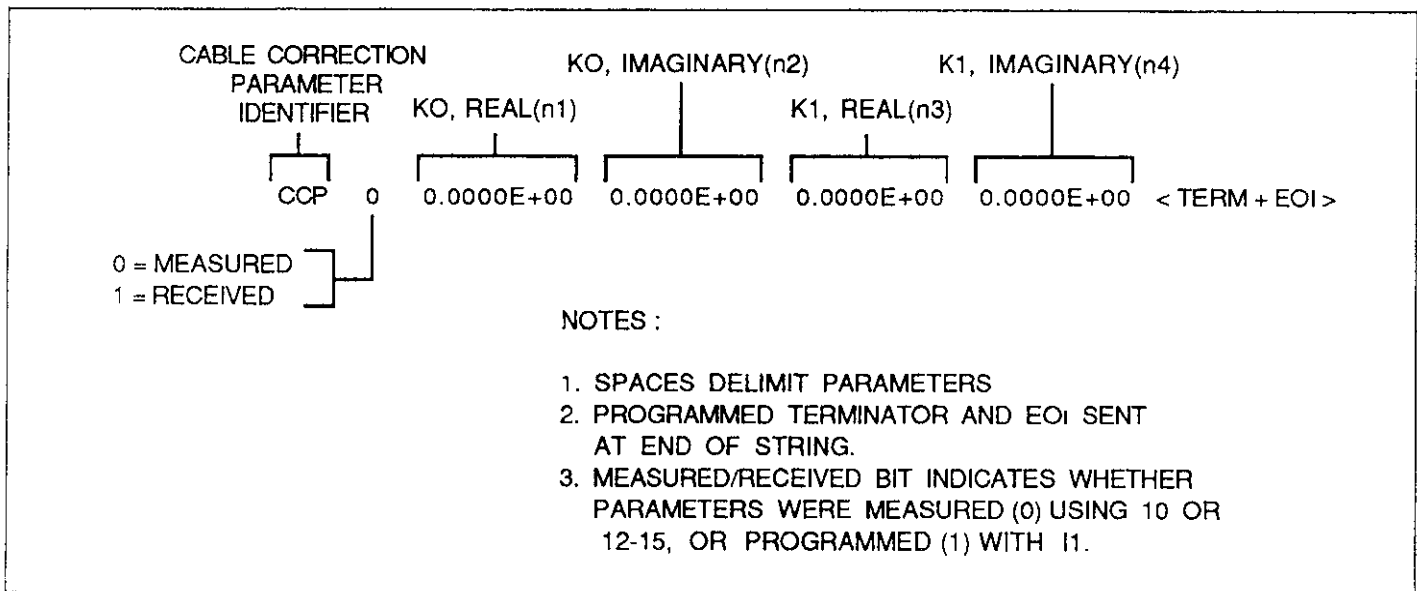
CABLE CORRECTION PARAMETER IDENTIFIER

KO, REAL(n1)

KO, IMAGINARY(n2)

K1, REAL(n3)

K1, IMAGINARY(n4)

CCP 0 0.0000E+00 0.0000E+00 0.0000E+00 0.0000E+00 < TERM + EOI >

0 = MEASURED
1 = RECEIVED

NOTES :

1. SPACES DELIMIT PARAMETERS
2. PROGRAMMED TERMINATOR AND EOI SENT AT END OF STRING.
3. MEASURED/RECEIVED BIT INDICATES WHETHER PARAMETERS WERE MEASURED (0) USING 10 OR 12-15, OR PROGRAMMED (1) WITH I1.